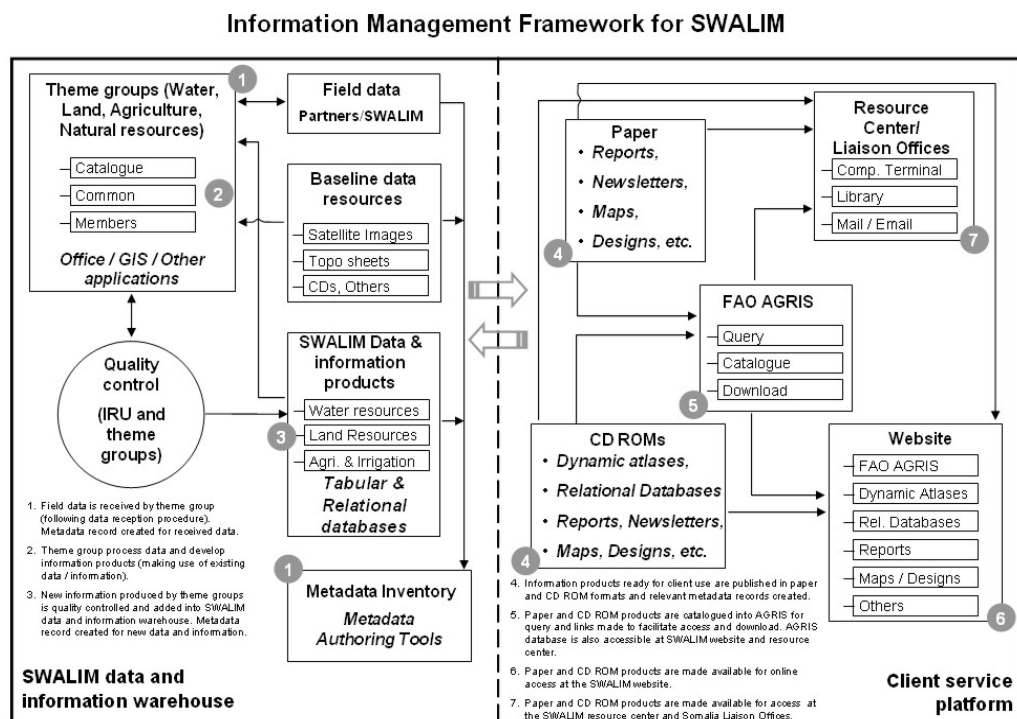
Information Management Framework for SWALIM

1

Theme groups (Water, Land, Agriculture, Natural resources)

Catalogue

Common

Members

2

Office / GIS / Other applications

Field data
Partners/SWALIM

Baseline data resources

Satellite Images

Topo sheets

CDs, Others

Quality control
(IRU and theme groups)

SWALIM Data & information products

Water resources

3

Land Resources

Agri. & Irrigation

Tabular & Relational databases

1. Field data is received by theme group (following data reception procedure). Metadata record created for received data.

2. Theme group process data and develop information products (making use of existing data / information).

3. New information produced by theme groups is quality controlled and added into SWALIM data and information warehouse. Metadata record created for new data and information.

1

Metadata Inventory
Metadata Authoring Tools

SWALIM data and information warehouse

Paper
• Reports,
• Newsletters,
• Maps,
• Designs, etc.

4

Resource Center/ Liaison Offices

Comp. Terminal

Library

Mail / Email

7

FAO AGRIS

Query

Catalogue

Download

5

CD ROMs
• Dynamic atlases,
• Relational Databases
• Reports, Newsletters,
• Maps, Designs, etc.

4

Website

FAO AGRIS

Dynamic Atlases

Rel. Databases

Reports

Maps / Designs

Others

6

4. Information products ready for client use are published in paper and CD ROM formats and relevant metadata records created.

5. Paper and CD ROM products are catalogued into AGRIS for query and links made to facilitate access and download. AGRIS database is also accessible at SWALIM website and resource center.

6. Paper and CD ROM products are made available for online access at the SWALIM website.

7. Paper and CD ROM products are made available for access at the SWALIM resource center and Somalia Liaison Offices.

Client service platform